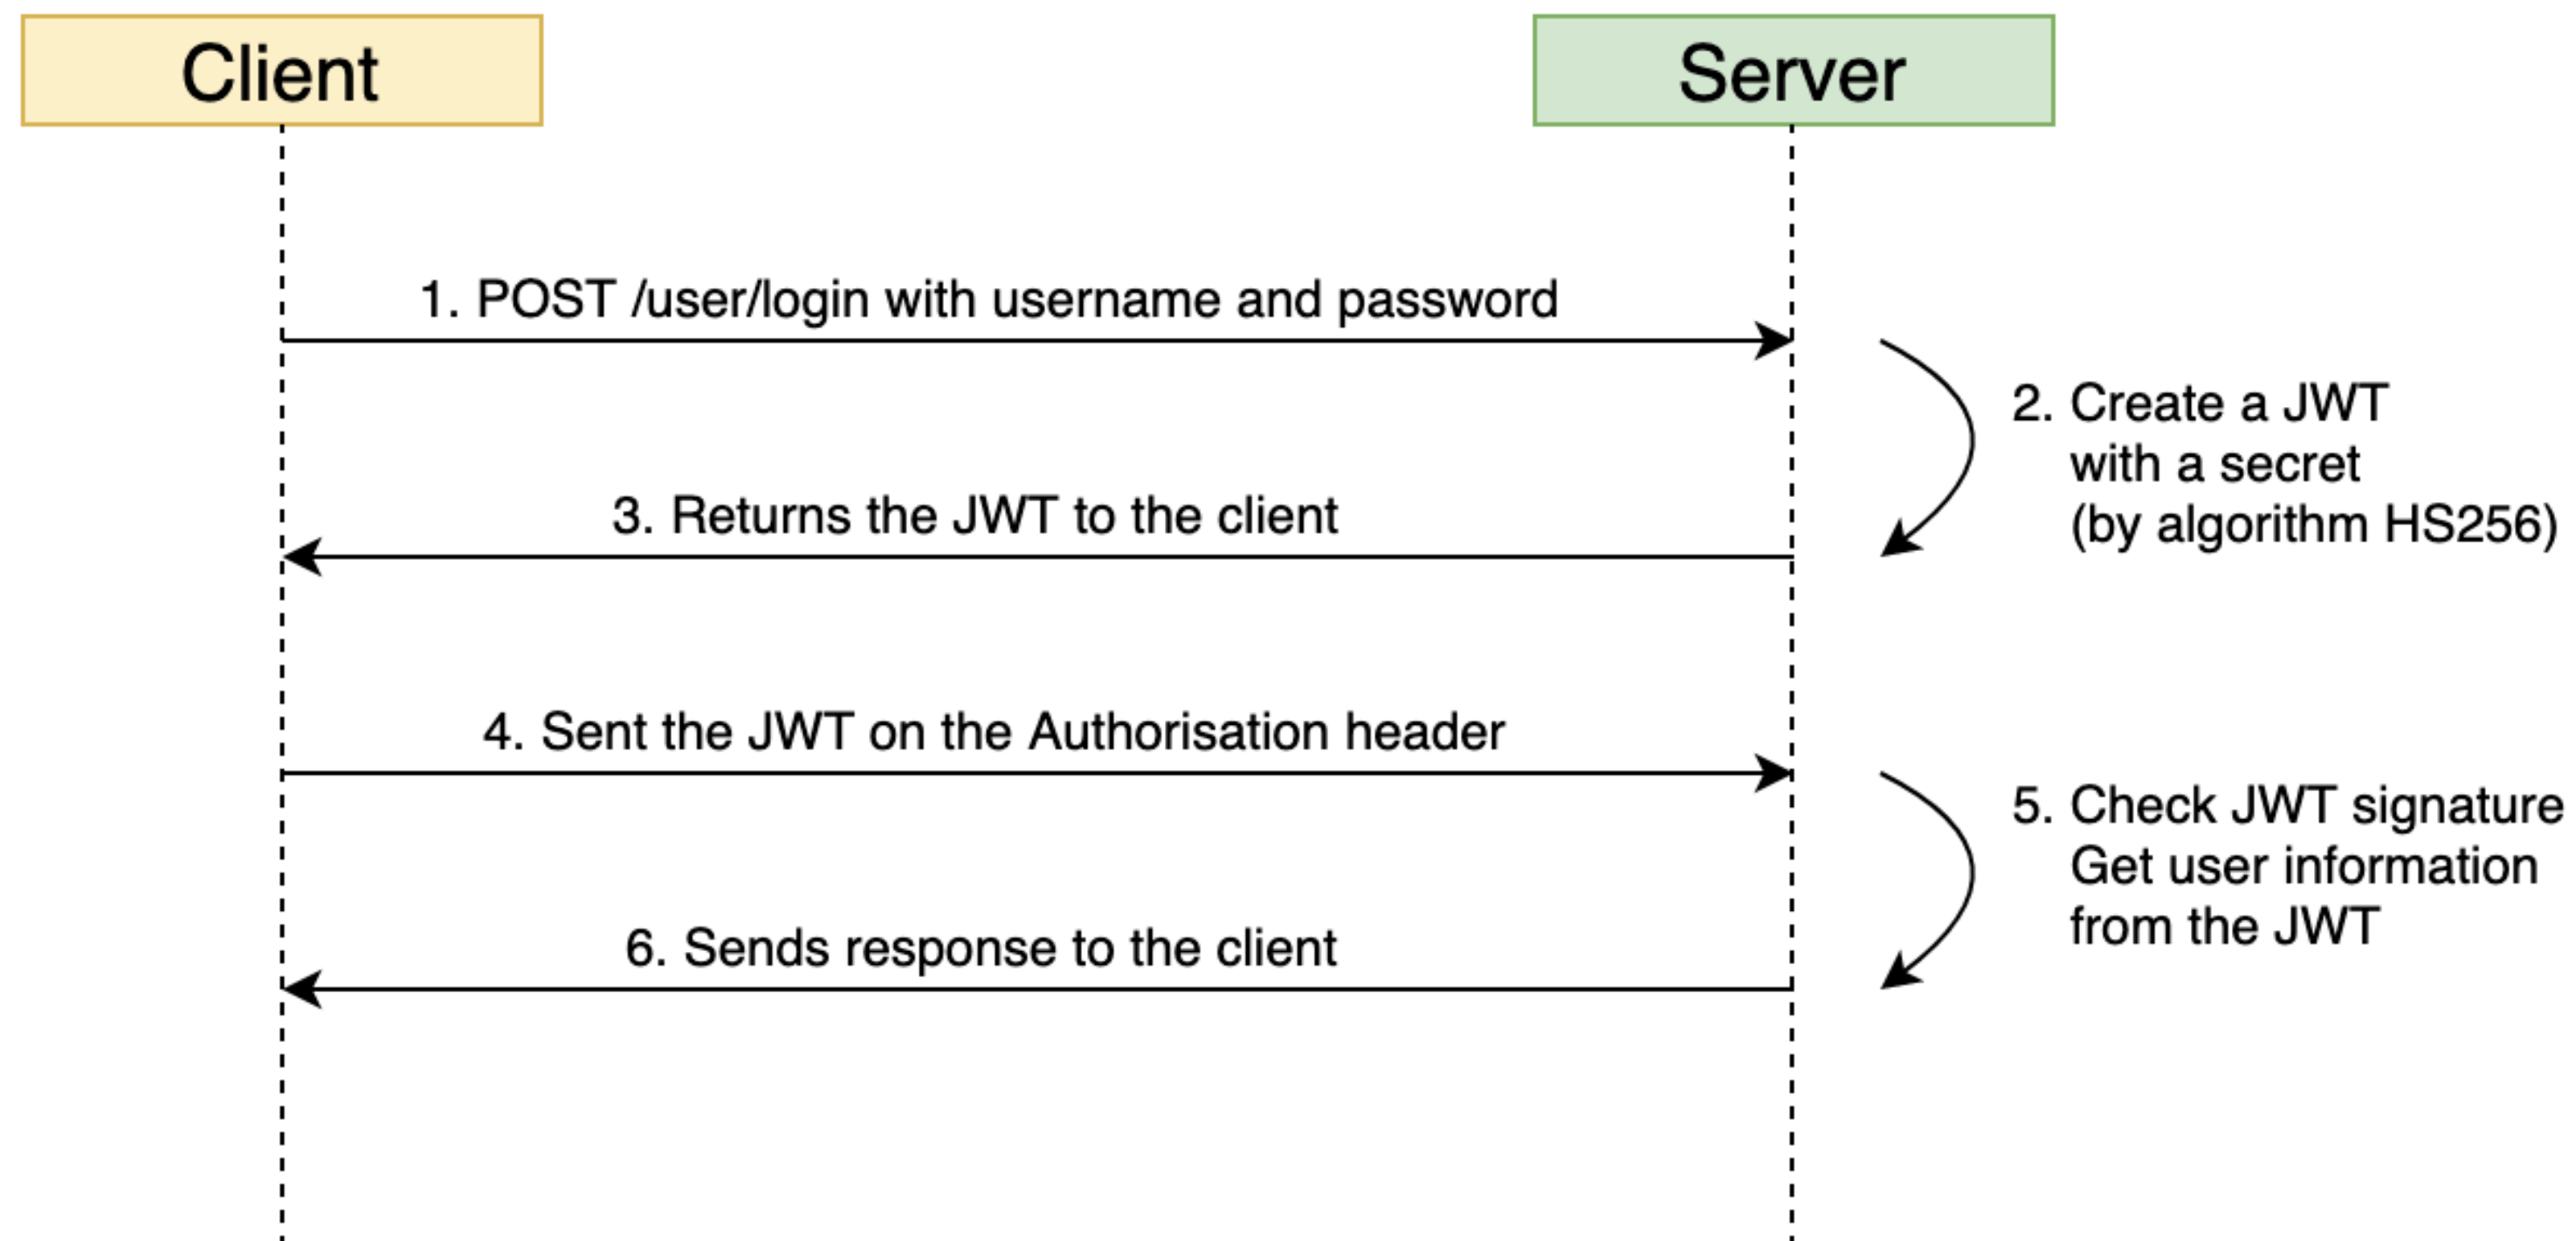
Client

Server

1. POST /user/login with username and password

2. Create a JWT with a secret (by algorithm HS256)

3. Returns the JWT to the client

4. Sent the JWT on the Authorisation header

5. Check JWT signature Get user information from the JWT

6. Sends response to the client